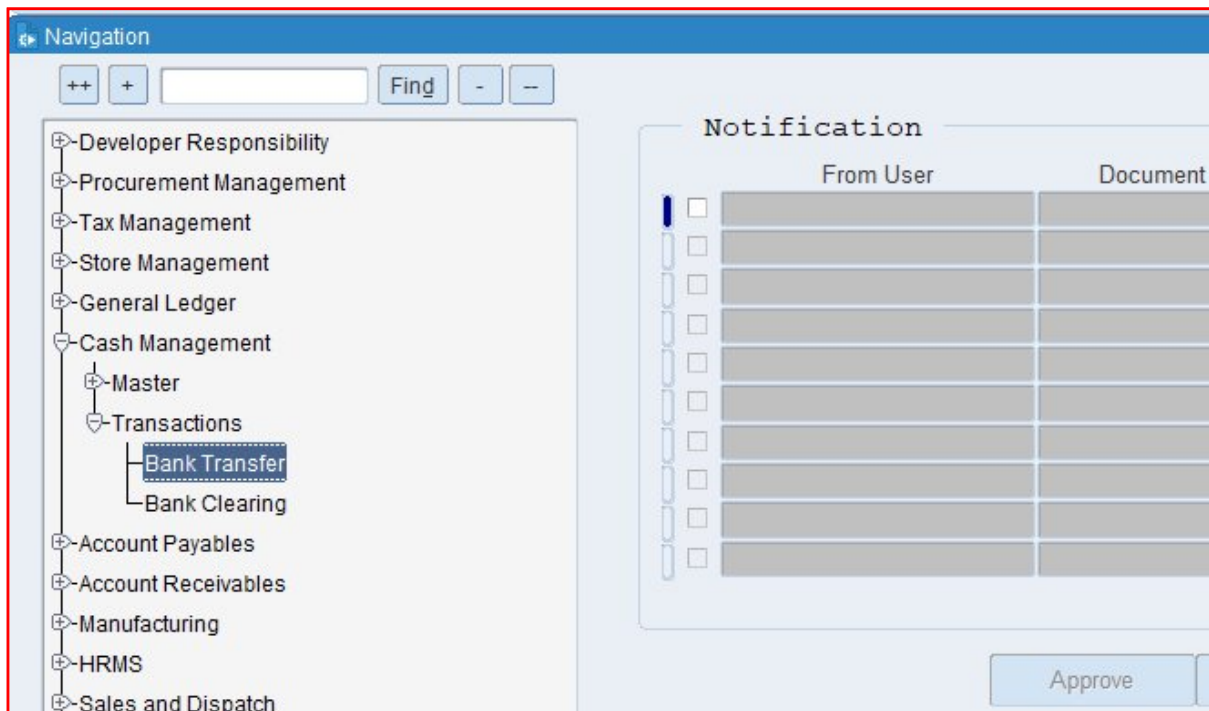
Navigation

++ + Find - --

Developer Responsibility
Procurement Management
Tax Management
Store Management
General Ledger
Cash Management
Master
Transactions
Bank Transfer
Bank Clearing
Account Payables
Account Receivables
Manufacturing
HRMS
Sales and Dispatch

Notification

| From User | Document |
|---|---|
| | |
| | |
| | |
| | |
| | |
| | |
| | |
| | |
| | |
| | |

Approve